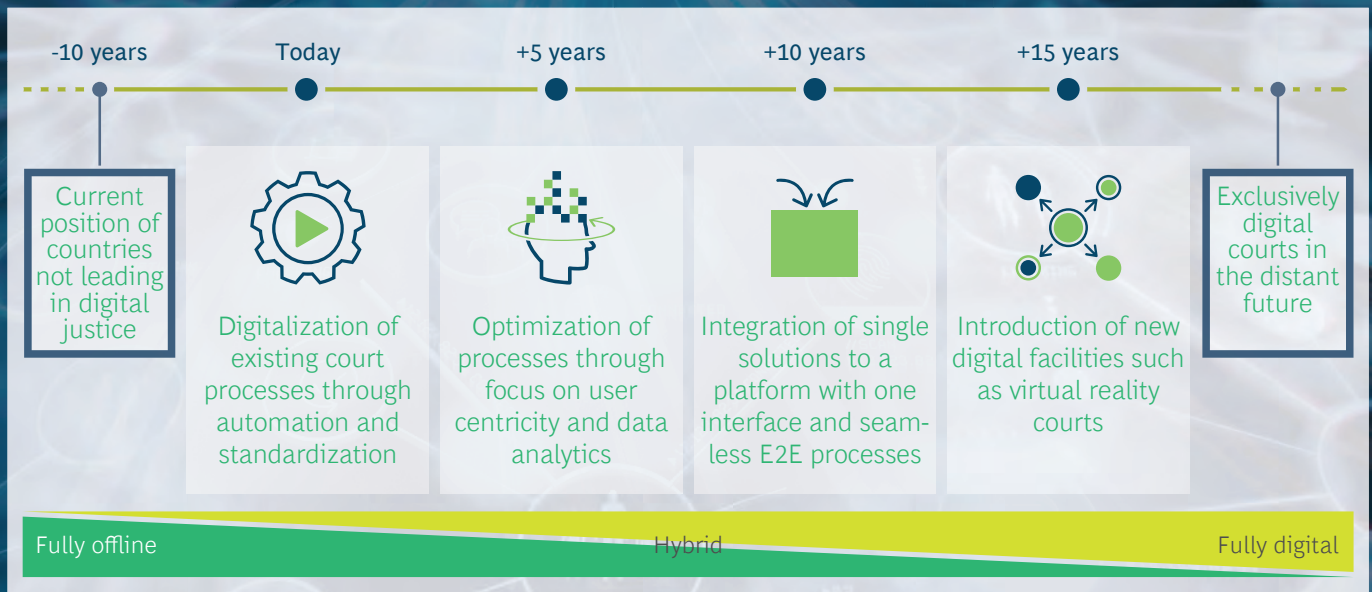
-10 years

Today

+5 years

+10 years

+15 years

Current position of countries not leading in digital justice

Digitalization of existing court processes through automation and standardization

Optimization of processes through focus on user centricity and data analytics

Integration of single solutions to a platform with one interface and seamless E2E processes

Introduction of new digital facilities such as virtual reality courts

Exclusively digital courts in the distant future

Fully offline

Hybrid

Fully digital